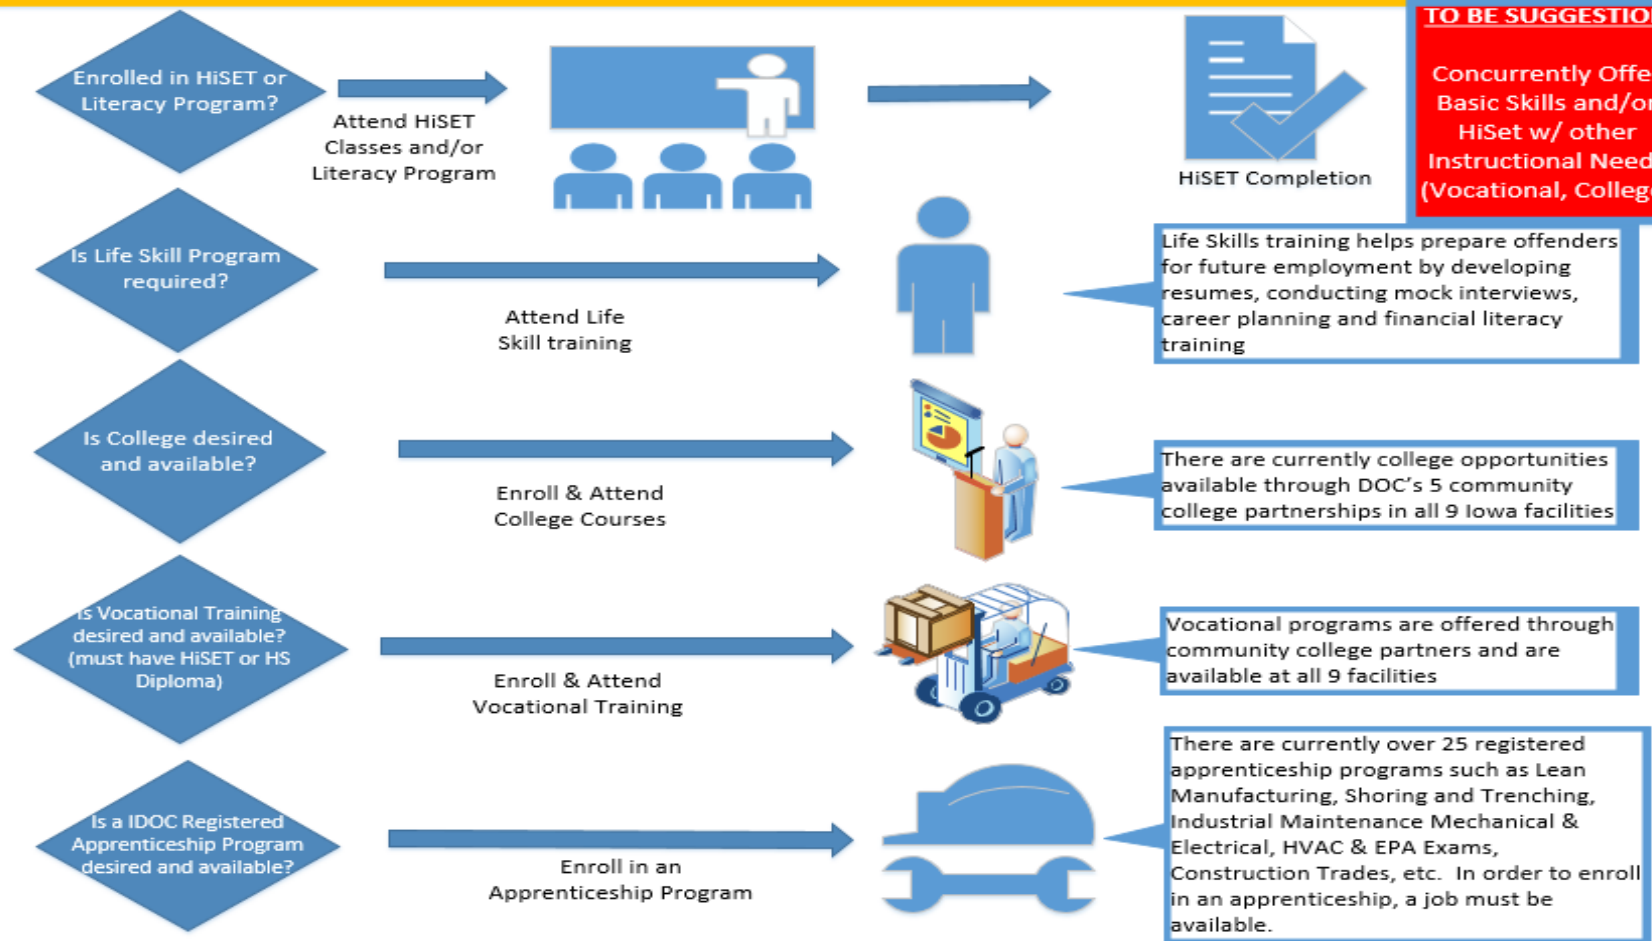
Enrolled in HiSET or Literacy Program?

Attend HiSET Classes and/or Literacy Program

HiSET Completion

TO BE SUGGESTIO

Concurrently Offe Basic Skills and/o HiSet w/ other Instructional Need (Vocational, Colleg

Is Life Skill Program required?

Attend Life Skill training

Life Skills training helps prepare offenders for future employment by developing resumes, conducting mock interviews, career planning and financial literacy training

Is College desired and available?

Enroll & Attend College Courses

There are currently college opportunities available through DOC's 5 community college partnerships in all 9 Iowa facilities

Is Vocational Training desired and available? (must have HiSET or HS Diploma)

Enroll & Attend Vocational Training

Vocational programs are offered through community college partners and are available at all 9 facilities

Is a IDOC Registered Apprenticeship Program desired and available?

Enroll in an Apprenticeship Program

There are currently over 25 registered apprenticeship programs such as Lean Manufacturing, Shoring and Trenching, Industrial Maintenance Mechanical & Electrical, HVAC & EPA Exams, Construction Trades, etc. In order to enroll in an apprenticeship, a job must be available.